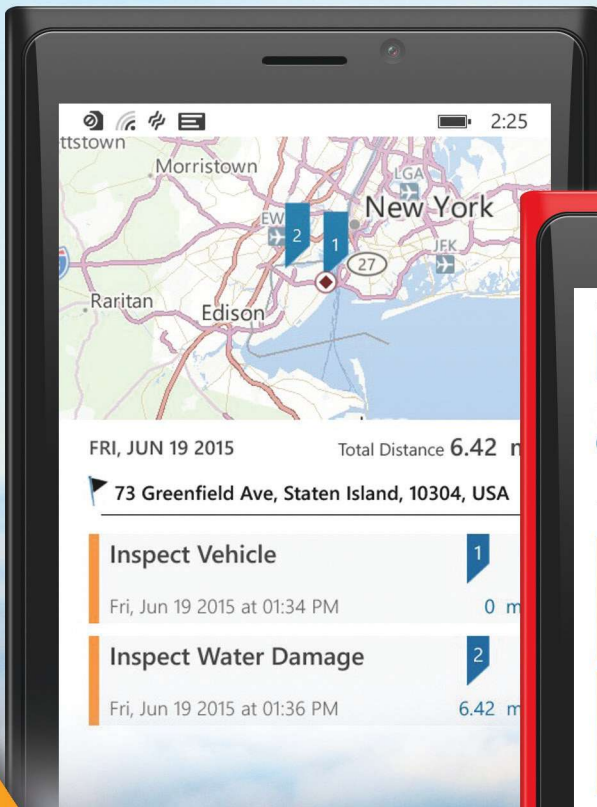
2:25

ttstown
Morristown
LGA
EWR
New York
2
1
JFK
27
Raritan
Edison

FRI, JUN 19 2015
Total Distance 6.42 m

73 Greenfield Ave, Staten Island, 10304, USA

Inspect Vehicle
1
Fri, Jun 19 2015 at 01:34 PM
0 m

Inspect Water Damage
2
Fri, Jun 19 2015 at 01:36 PM
6.42 m